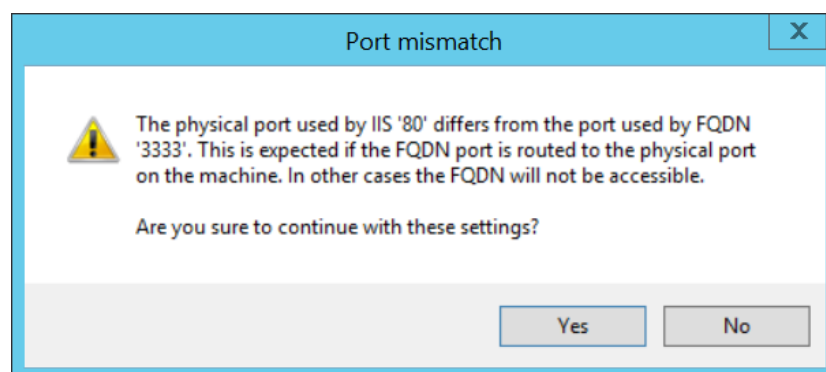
Port mismatch

X

The physical port used by IIS '80' differs from the port used by FQDN '3333'. This is expected if the FQDN port is routed to the physical port on the machine. In other cases the FQDN will not be accessible.

Are you sure to continue with these settings?

Yes

No